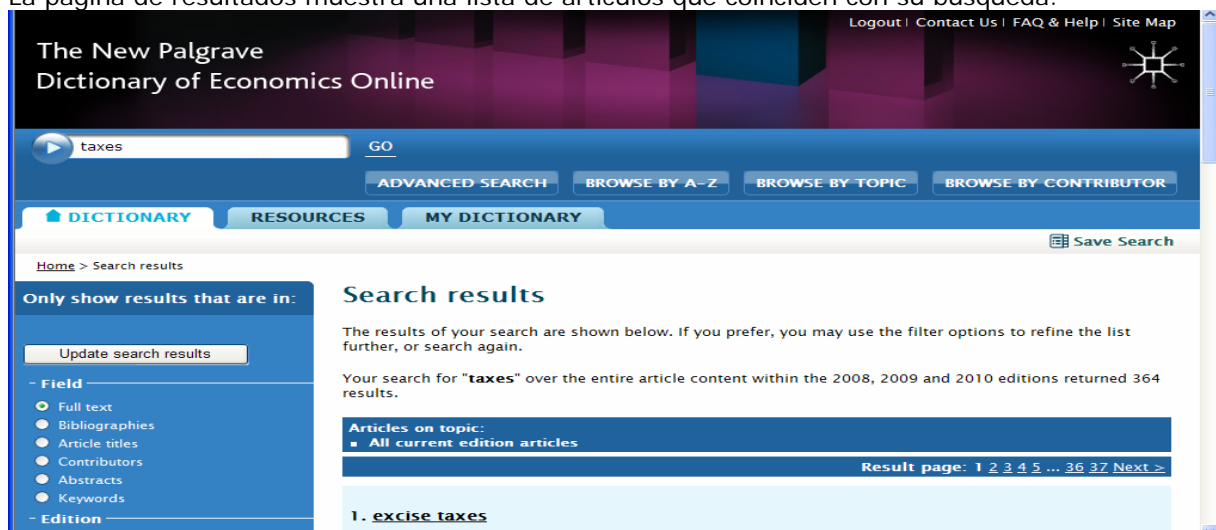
La página de resultados muestra una lista de artículos que coinciden con su búsqueda.

Logout | Contact Us | FAQ & Help | Site Map

The New Palgrave Dictionary of Economics Online

taxes

GO

ADVANCED SEARCH | BROWSE BY A-Z | BROWSE BY TOPIC | BROWSE BY CONTRIBUTOR

DICTIONARY | RESOURCES | MY DICTIONARY

Save Search

Home > Search results

Only show results that are in:

Update search results

Field

Full text
Bibliographies
Article titles
Contributors
Abstracts
Keywords

Edition

Search results

The results of your search are shown below. If you prefer, you may use the filter options to refine the list further, or search again.

Your search for "**taxes**" over the entire article content within the 2008, 2009 and 2010 editions returned 364 results.

Articles on topic:
All current edition articles

Result page: 1 2 3 4 5 ... 36 37 Next >

1. excise taxes